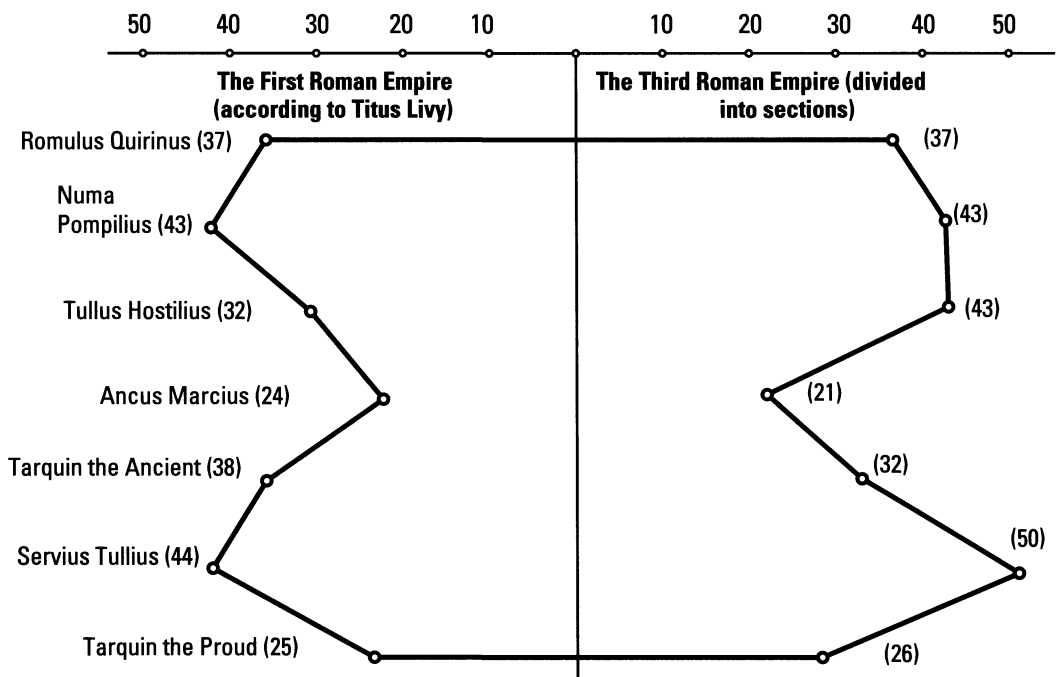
50 40 30 20 10 10 20 30 40 50

The First Roman Empire (according to Titus Livy)

The Third Roman Empire (divided into sections)

Romulus Quirinus (37)
Numa Pompilius (43)
Tullus Hostilius (32)
Ancus Marcius (24)
Tarquin the Ancient (38)
Servius Tullius (44)
Tarquin the Proud (25)

(37)
(43)
(43)
(21)
(32)
(50)
(26)